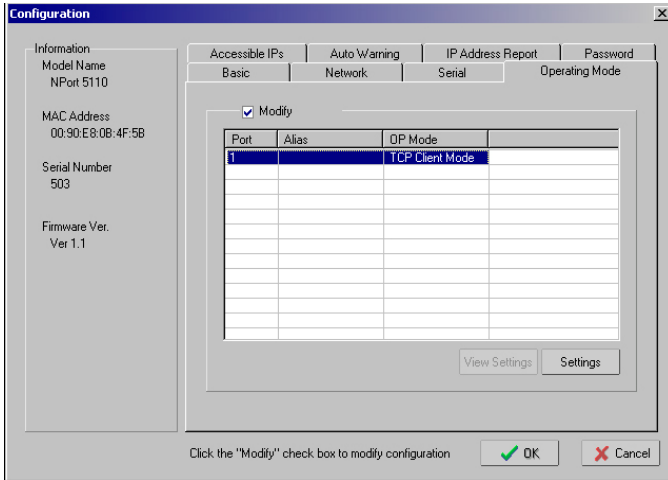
Configuration

Information
Model Name
NPort 5110

MAC Address
00:90:E8:0B:4F:5B

Serial Number
503

Firmware Ver.
Ver 1.1

Accessible IPs | Auto Warning | IP Address Report | Password
Basic | Network | Serial | Operating Mode

Modify

| Port | Alias | OP Mode |
|---|---|---|
| 1 | | TCP Client Mode |

View Settings
Settings

Click the "Modify" check box to modify configuration

OK
Cancel